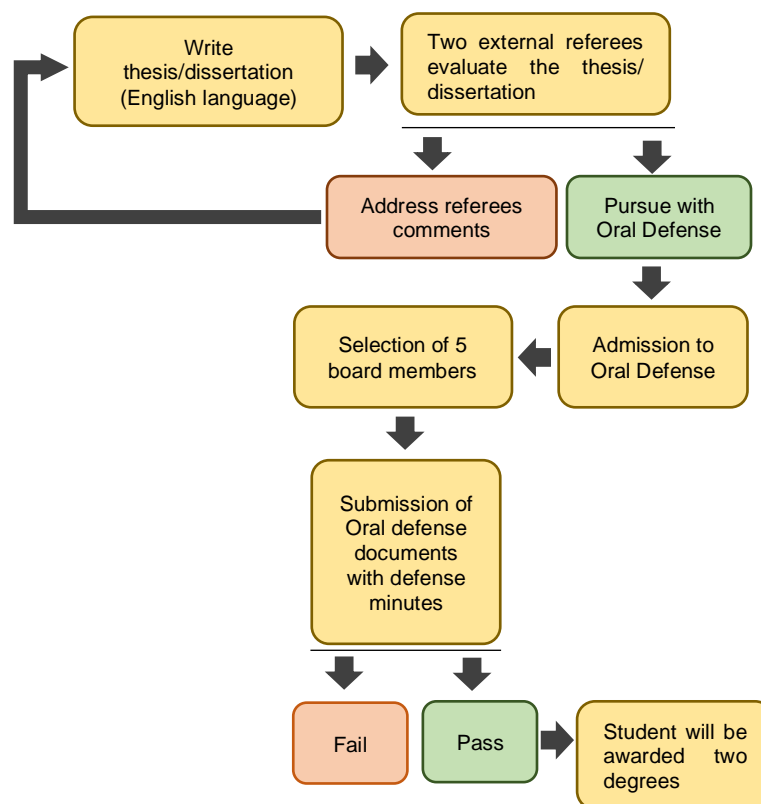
Write thesis/dissertation (English language)

Two external referees evaluate the thesis/ dissertation

Address referees comments

Pursue with Oral Defense

Admission to Oral Defense

Selection of 5 board members

Submission of Oral defense documents with defense minutes

Fail

Pass

Student will be awarded two degrees